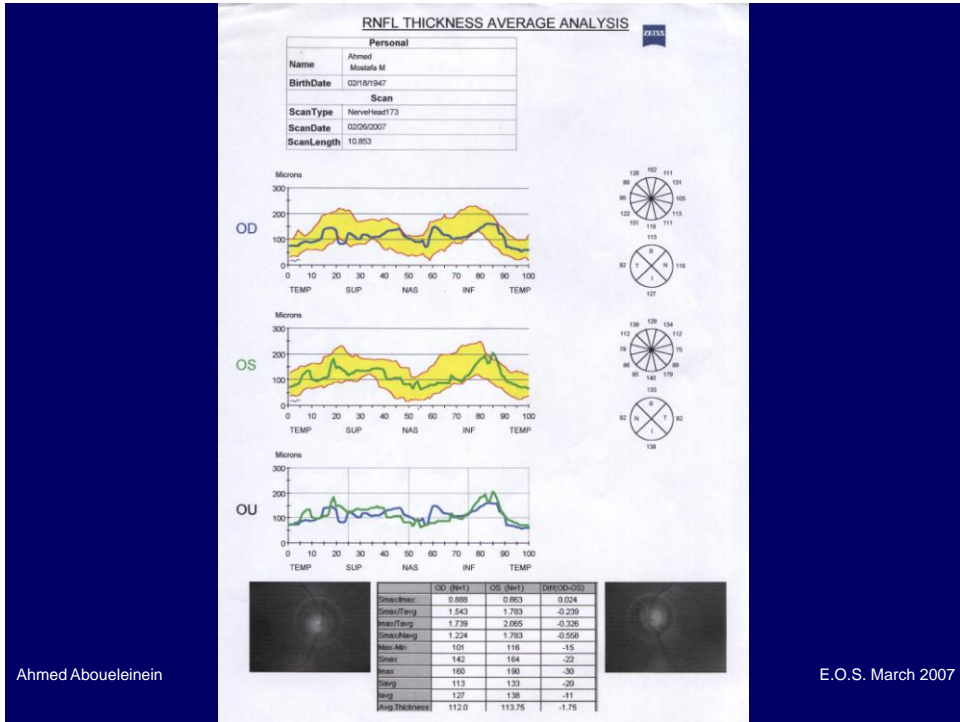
RNFL THICKNESS AVERAGE ANALYSIS

ZEISS

| Personal | |
|---|---|
| Name | Ahmed Mostafa M |
| BirthDate | 02/18/1947 |
| Scan | |
| ScanType | NerveHead173 |
| ScanDate | 02/26/2007 |
| ScanLength | 10.853 |

Microns

300
200
100
0

OD

0 10 20 30 40 50 60 70 80 90 100
TEMP SUP NAS INF TEMP

128 102 111
89 131
86 105
122 113
151 119 111

113
92 T S N I 116
127

Microns

300
200
100
0

OS

0 10 20 30 40 50 60 70 80 90 100
TEMP SUP NAS INF TEMP

138 129 134
112 112
79 75
86 89
85 140 179

133
92 N S T I 92
138

Microns

300
200
100
0

OU

0 10 20 30 40 50 60 70 80 90 100
TEMP SUP NAS INF TEMP

| | OD (N=1) | OS (N=1) | Diff(OD-OS) |
|---|---|---|---|
| Smax/Imax | 0.888 | 0.863 | 0.024 |
| Smax/Tavg | 1.543 | 1.783 | -0.239 |
| Imax/Tavg | 1.739 | 2.065 | -0.326 |
| Smax/Navg | 1.224 | 1.783 | -0.558 |
| Max-Min | 101 | 116 | -15 |
| Smax | 142 | 164 | -22 |
| Imax | 160 | 190 | -30 |
| Savg | 113 | 133 | -20 |
| Iavg | 127 | 138 | -11 |
| Avg.Thickness | 112.0 | 113.75 | -1.75 |

Ahmed Aboueleinein

E.O.S. March 2007